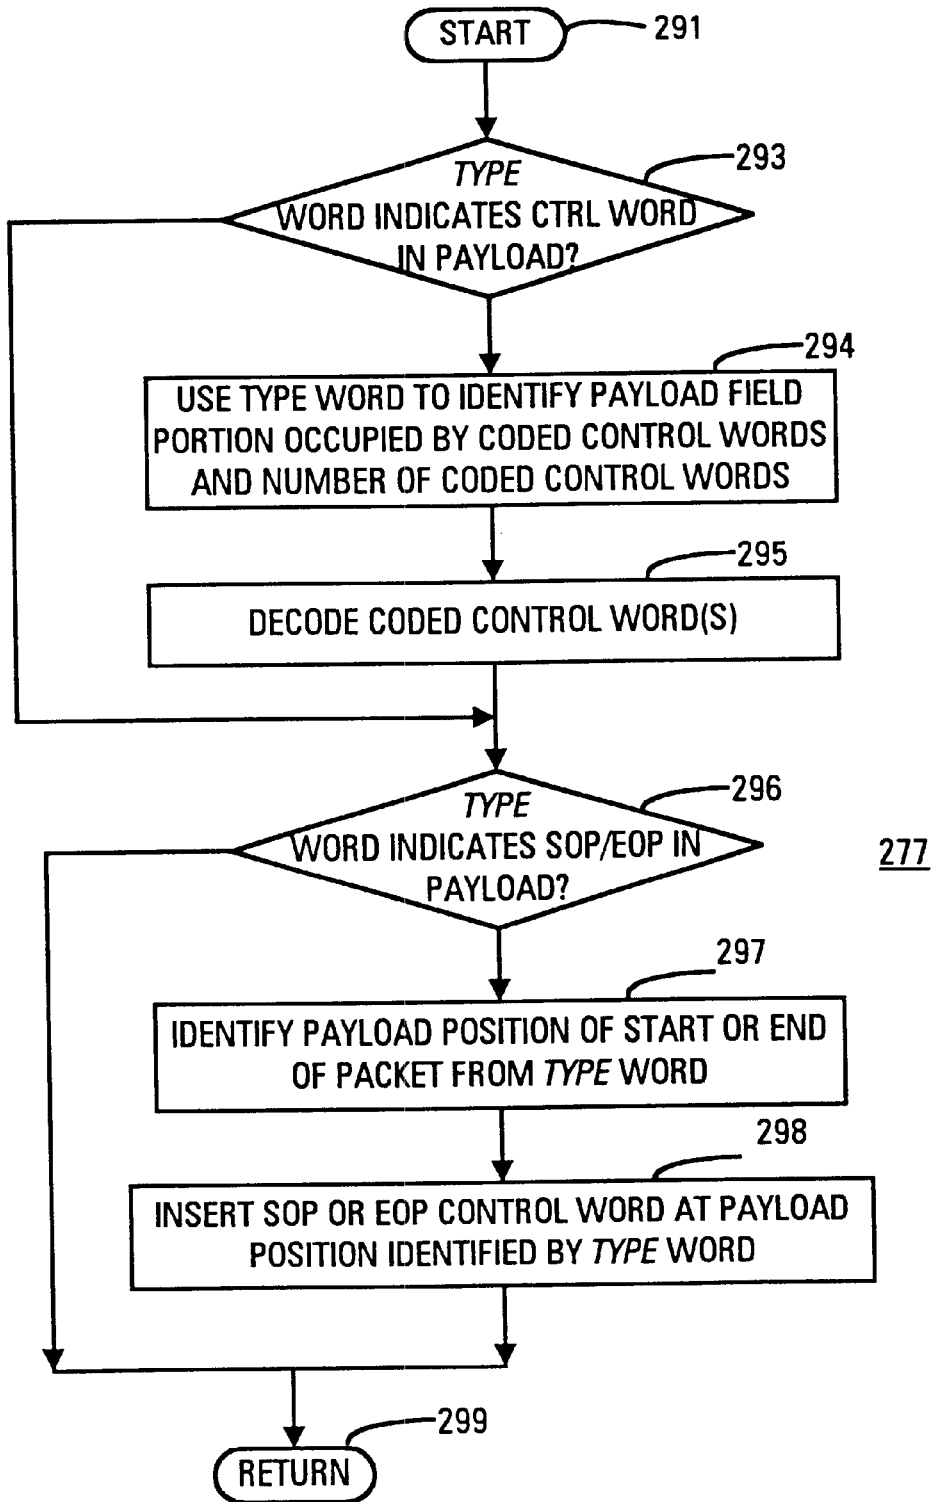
START
291

TYPE WORD INDICATES CTRL WORD IN PAYLOAD?
293

USE TYPE WORD TO IDENTIFY PAYLOAD FIELD PORTION OCCUPIED BY CODED CONTROL WORDS AND NUMBER OF CODED CONTROL WORDS
294

DECODE CODED CONTROL WORD(S)
295

TYPE WORD INDICATES SOP/EOP IN PAYLOAD?
296

277

IDENTIFY PAYLOAD POSITION OF START OR END OF PACKET FROM TYPE WORD
297

INSERT SOP OR EOP CONTROL WORD AT PAYLOAD POSITION IDENTIFIED BY TYPE WORD
298

RETURN
299